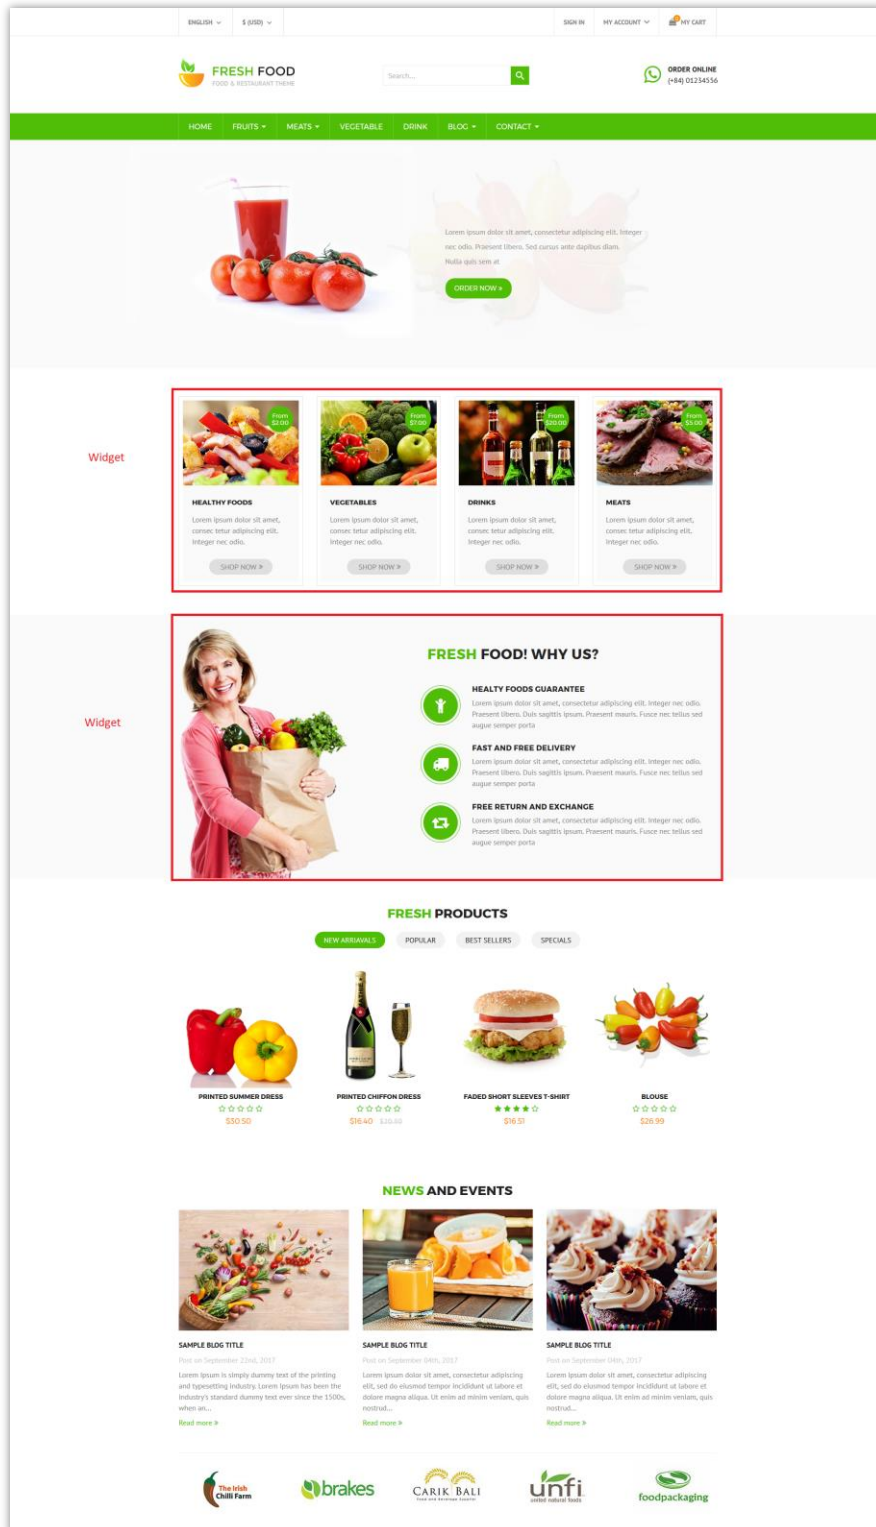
ENGLISH $ (USD) SIGN IN MY ACCOUNT MY CART

FRESH FOOD
FOOD & RESTAURANT THEME

Search...

ORDER ONLINE
(+84) 01234556

HOME FRUITS MEATS VEGETABLE DRINK BLOG CONTACT

Lorem ipsum dolor sit amet, consectetur adipiscing elit. Integer nec odio. Praesent libero. Sed cursus ante dapibus diam. Nulla quis sem at

ORDER NOW »

Widget

From $2.00
HEALTHY FOODS
Lorem ipsum dolor sit amet, consec tetur adipiscing elit. Integer nec odio.
SHOP NOW »

From $7.00
VEGETABLES
Lorem ipsum dolor sit amet, consec tetur adipiscing elit. Integer nec odio.
SHOP NOW »

From $20.00
DRINKS
Lorem ipsum dolor sit amet, consec tetur adipiscing elit. Integer nec odio.
SHOP NOW »

From $5.00
MEATS
Lorem ipsum dolor sit amet, consec tetur adipiscing elit. Integer nec odio.
SHOP NOW »

Widget

FRESH FOOD! WHY US?

HEALTY FOODS GUARANTEE
Lorem ipsum dolor sit amet, consectetur adipiscing elit. Integer nec odio. Praesent libero. Duis sagittis ipsum. Praesent mauris. Fusce nec tellus sed augue semper porta

FAST AND FREE DELIVERY
Lorem ipsum dolor sit amet, consectetur adipiscing elit. Integer nec odio. Praesent libero. Duis sagittis ipsum. Praesent mauris. Fusce nec tellus sed augue semper porta

FREE RETURN AND EXCHANGE
Lorem ipsum dolor sit amet, consectetur adipiscing elit. Integer nec odio. Praesent libero. Duis sagittis ipsum. Praesent mauris. Fusce nec tellus sed augue semper porta

FRESH PRODUCTS

NEW ARRIAVALS POPULAR BEST SELLERS SPECIALS

PRINTED SUMMER DRESS
$30.50

PRINTED CHIFFON DRESS
$16.40 $20.50

FADED SHORT SLEEVES T-SHIRT
$16.51

BLOUSE
$26.99

NEWS AND EVENTS

SAMPLE BLOG TITLE
Post on September 22nd, 2017
Lorem Ipsum is simply dummy text of the printing and typesetting industry. Lorem Ipsum has been the industry's standard dummy text ever since the 1500s, when an...
Read more »

SAMPLE BLOG TITLE
Post on September 04th, 2017
Lorem ipsum dolor sit amet, consectetur adipiscing elit, sed do eiusmod tempor incididunt ut labore et dolore magna aliqua. Ut enim ad minim veniam, quis nostrud...
Read more »

SAMPLE BLOG TITLE
Post on September 04th, 2017
Lorem ipsum dolor sit amet, consectetur adipiscing elit, sed do eiusmod tempor incididunt ut labore et dolore magna aliqua. Ut enim ad minim veniam, quis nostrud...
Read more »

The Irish Chilli Farm brakes CARIK BALI unfi united natural foods foodpackaging